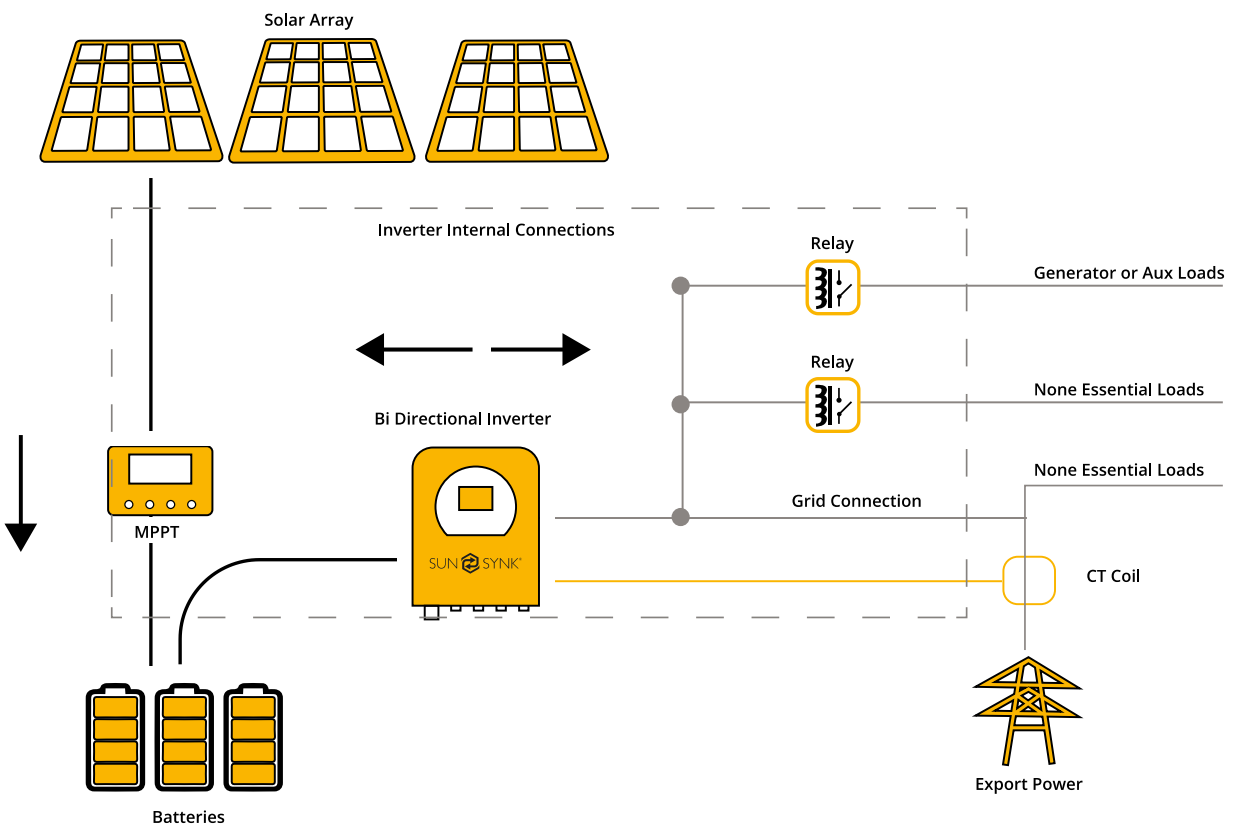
Solar Array

Inverter Internal Connections

Relay

Generator or Aux Loads

Relay

None Essential Loads

Bi Directional Inverter

None Essential Loads

Grid Connection

MPPT

SUN SYNK

CT Coil

Export Power

Batteries